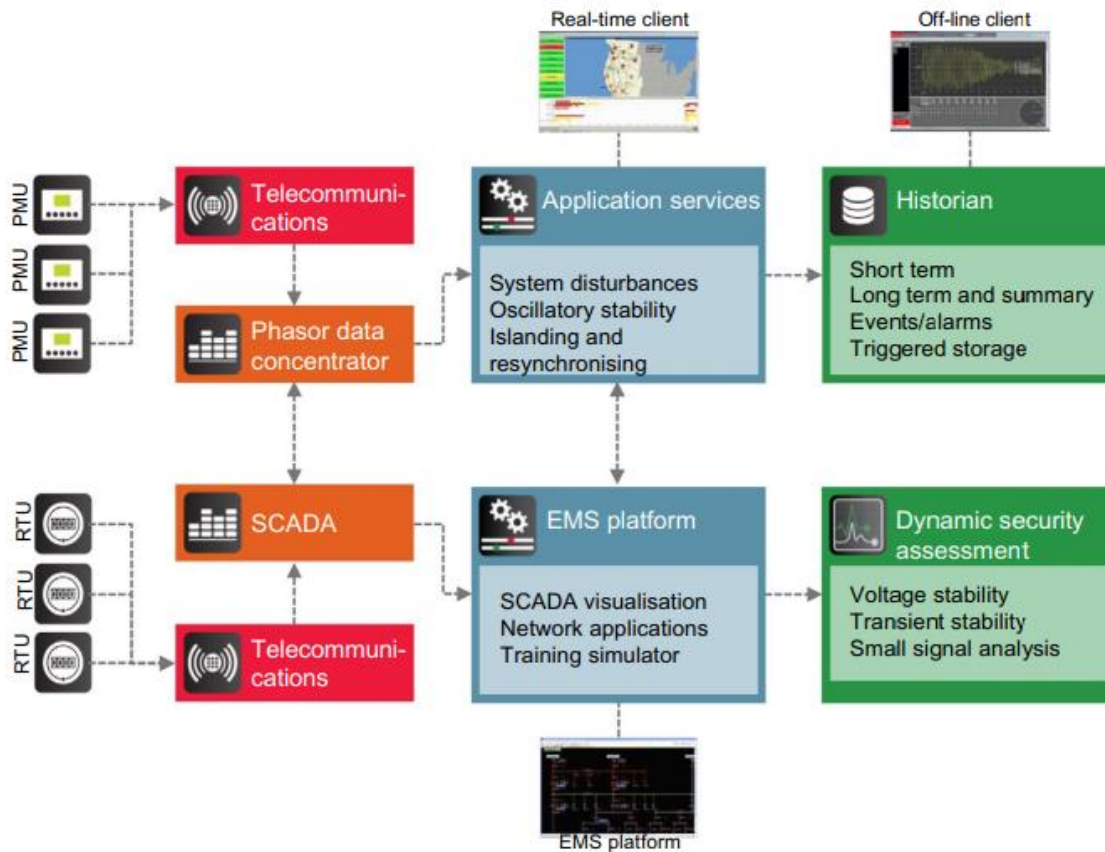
Real-time client

Off-line client

PMU

PMU

PMU

Telecommunications

Phasor data concentrator

Application services

System disturbances
Oscillatory stability
Islanding and resynchronising

Historian

Short term
Long term and summary
Events/alarms
Triggered storage

RTU

RTU

RTU

SCADA

Telecommunications

EMS platform

SCADA visualisation
Network applications
Training simulator

Dynamic security assessment

Voltage stability
Transient stability
Small signal analysis

EMS platform